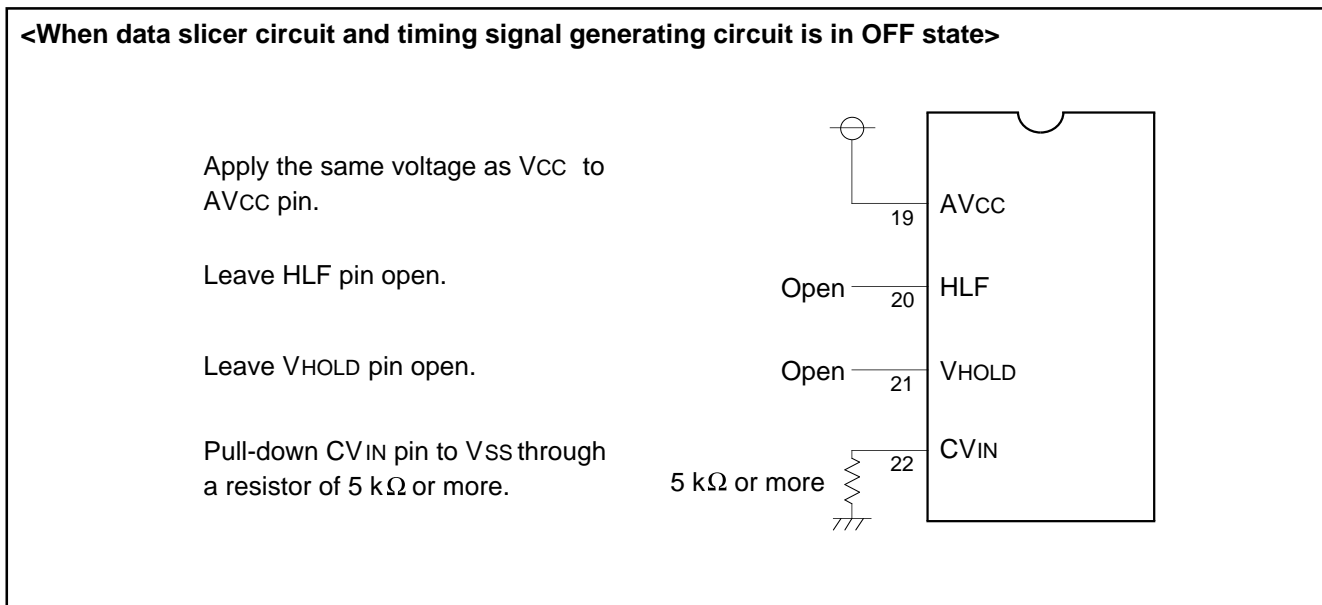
<When data slicer circuit and timing signal generating circuit is in OFF state>

Apply the same voltage as VCC to AVCC pin.

Leave HLF pin open.

Leave VHOLD pin open.

Pull-down CVIN pin to VSS through a resistor of 5 k$\Omega$ or more.

19 AVCC

Open 20 HLF

Open 21 VHOLD

22 CVIN

5 k$\Omega$ or more